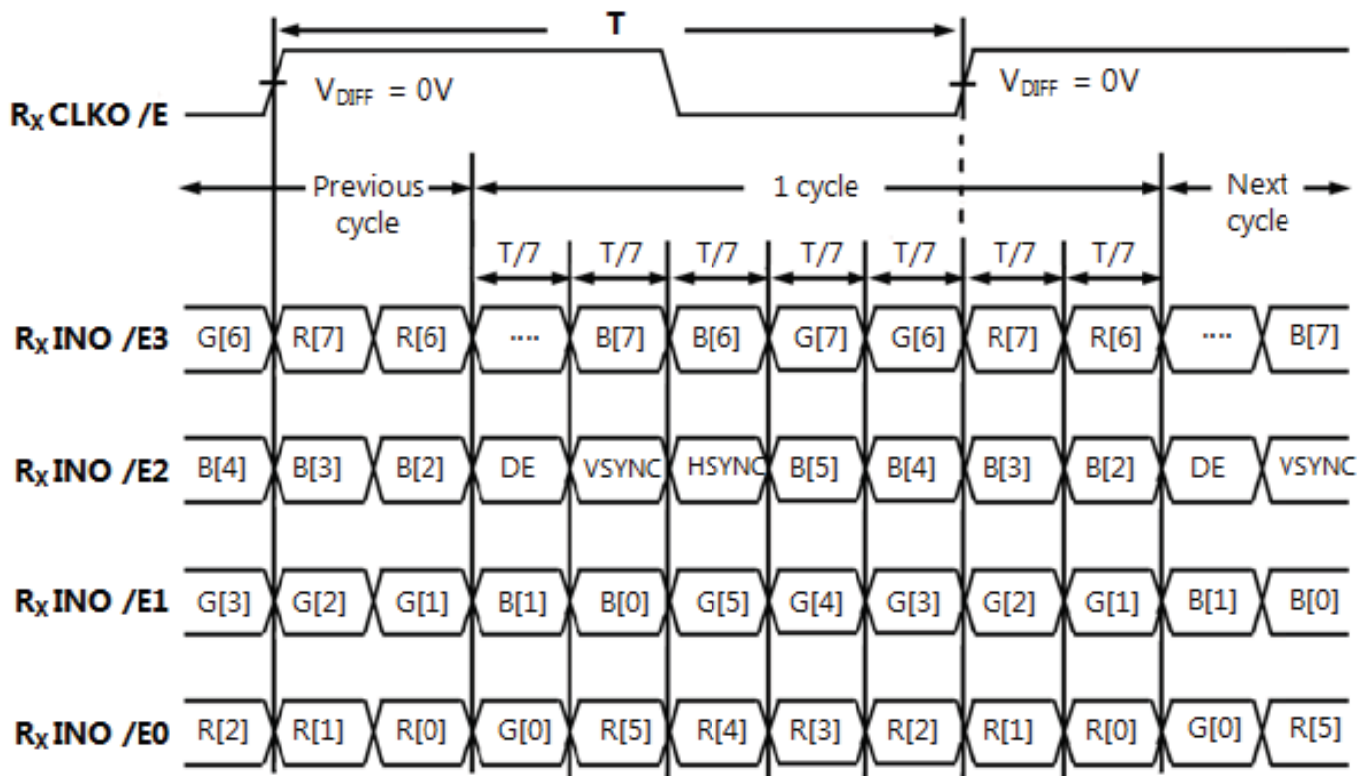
T

$V_{DIFF}$ = 0V

$V_{DIFF}$ = 0V

$R_X$ CLKO /E

Previous cycle

1 cycle

Next cycle

T/7 T/7 T/7 T/7 T/7 T/7 T/7

$R_X$ INO /E3 G[6] R[7] R[6] ···· B[7] B[6] G[7] G[6] R[7] R[6] ···· B[7]

$R_X$ INO /E2 B[4] B[3] B[2] DE VSYNC HSYNC B[5] B[4] B[3] B[2] DE VSYNC

$R_X$ INO /E1 G[3] G[2] G[1] B[1] B[0] G[5] G[4] G[3] G[2] G[1] B[1] B[0]

$R_X$ INO /E0 R[2] R[1] R[0] G[0] R[5] R[4] R[3] R[2] R[1] R[0] G[0] R[5]